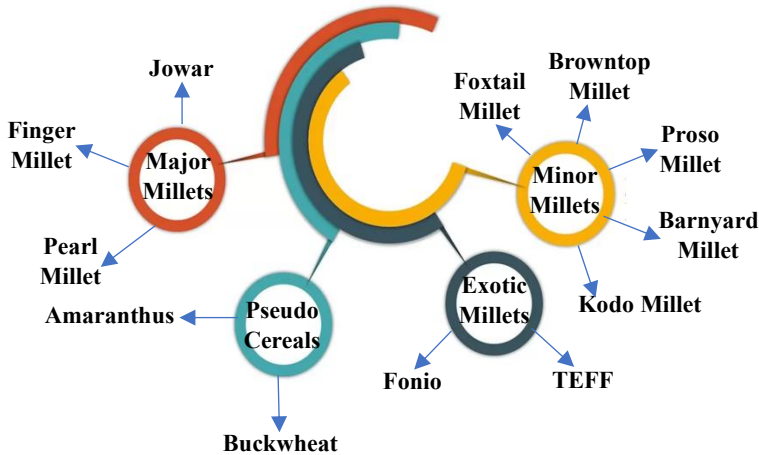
Jowar

Finger Millet

Major Millets

Pearl Millet

Foxtail Millet

Browntop Millet

Proso Millet

Minor Millets

Barnyard Millet

Kodo Millet

Amaranthus

Pseudo Cereals

Buckwheat

Exotic Millets

Fonio

TEFF